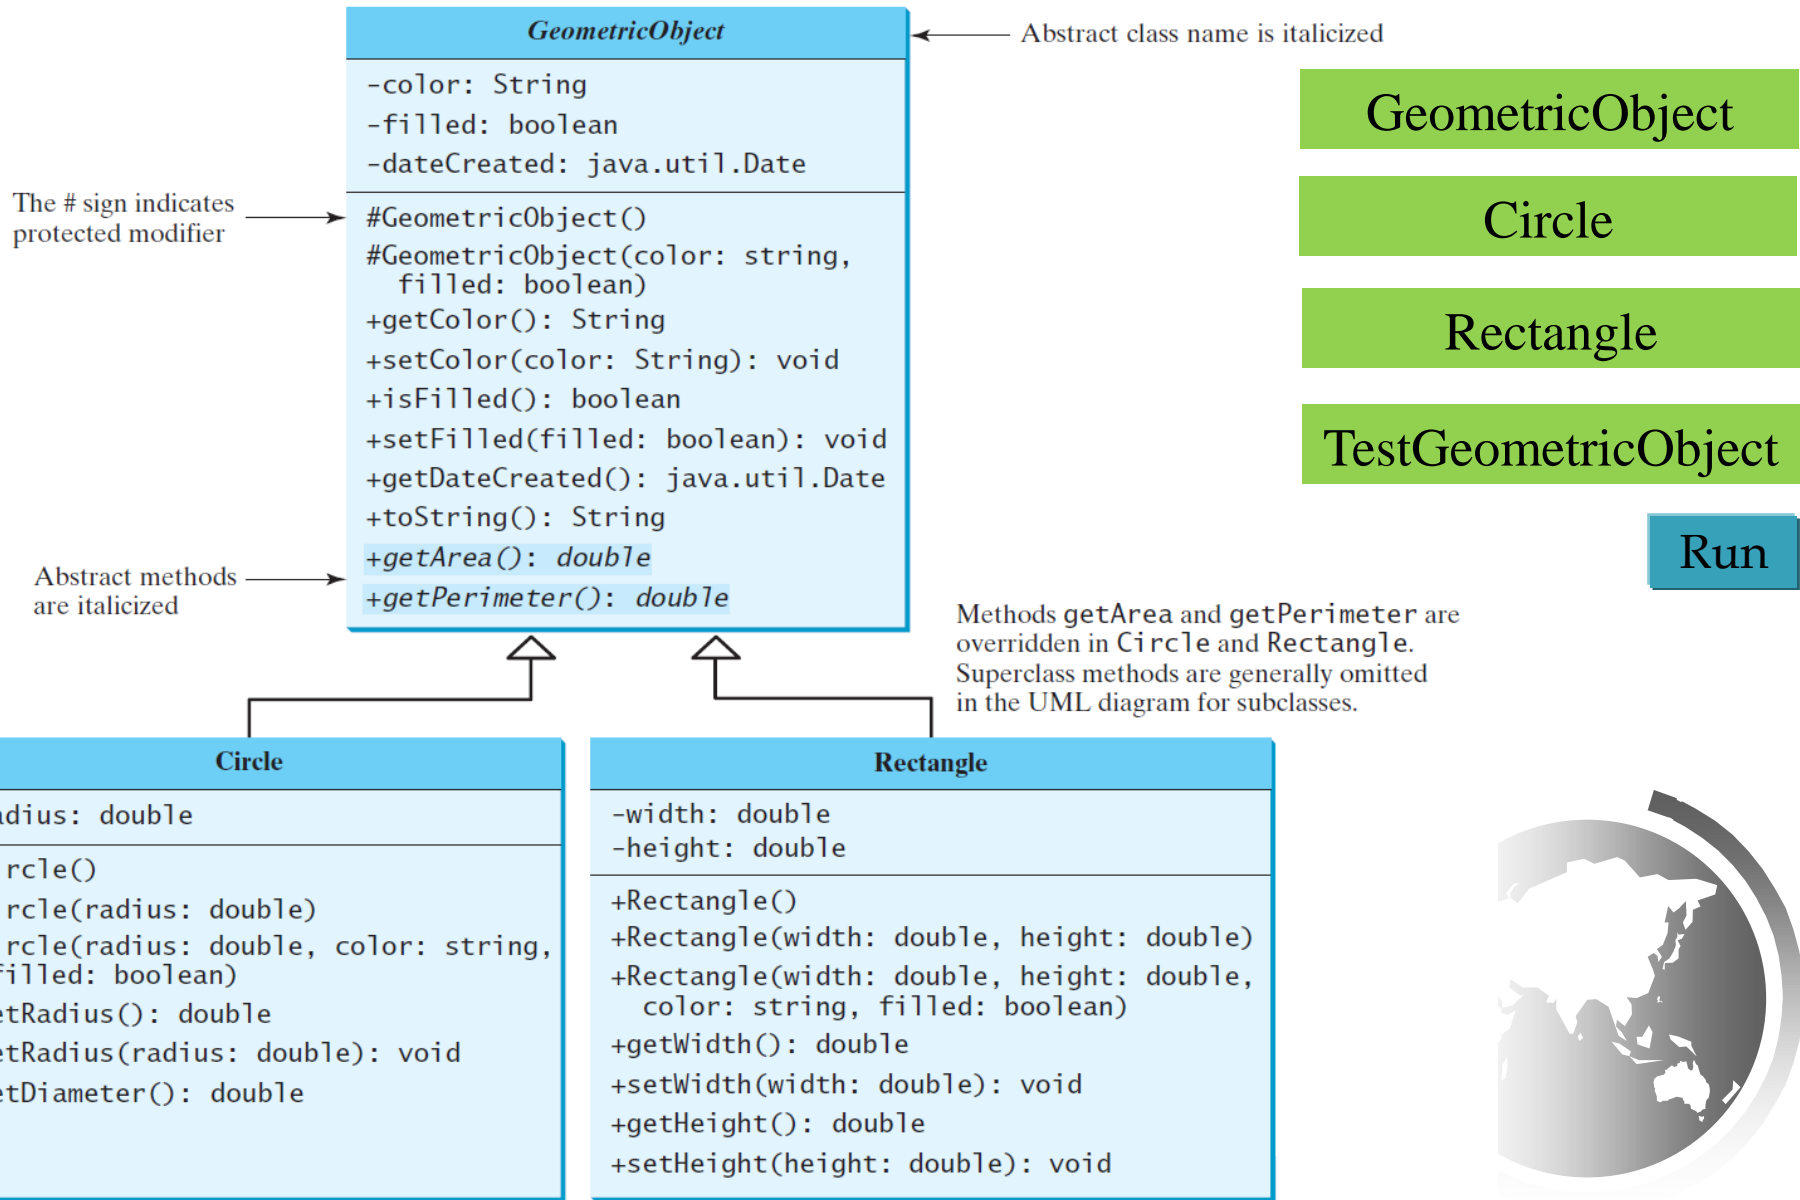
GeometricObject

-color: String
-filled: boolean
-dateCreated: java.util.Date

#GeometricObject()
#GeometricObject(color: string, filled: boolean)
+getColor(): String
+setColor(color: String): void
+isFilled(): boolean
+setFilled(filled: boolean): void
+getDateCreated(): java.util.Date
+toString(): String
+getArea(): double
+getPerimeter(): double

Abstract class name is italicized

The # sign indicates protected modifier

Abstract methods are italicized

GeometricObject

Circle

Rectangle

TestGeometricObject

Run

Methods getArea and getPerimeter are overridden in Circle and Rectangle. Superclass methods are generally omitted in the UML diagram for subclasses.

Circle

adius: double

rcle()
rcle(radius: double)
rcle(radius: double, color: string, filled: boolean)
etRadius(): double
etRadius(radius: double): void
etDiameter(): double

Rectangle

-width: double
-height: double

+Rectangle()
+Rectangle(width: double, height: double)
+Rectangle(width: double, height: double, color: string, filled: boolean)
+getWidth(): double
+setWidth(width: double): void
+getHeight(): double
+setHeight(height: double): void